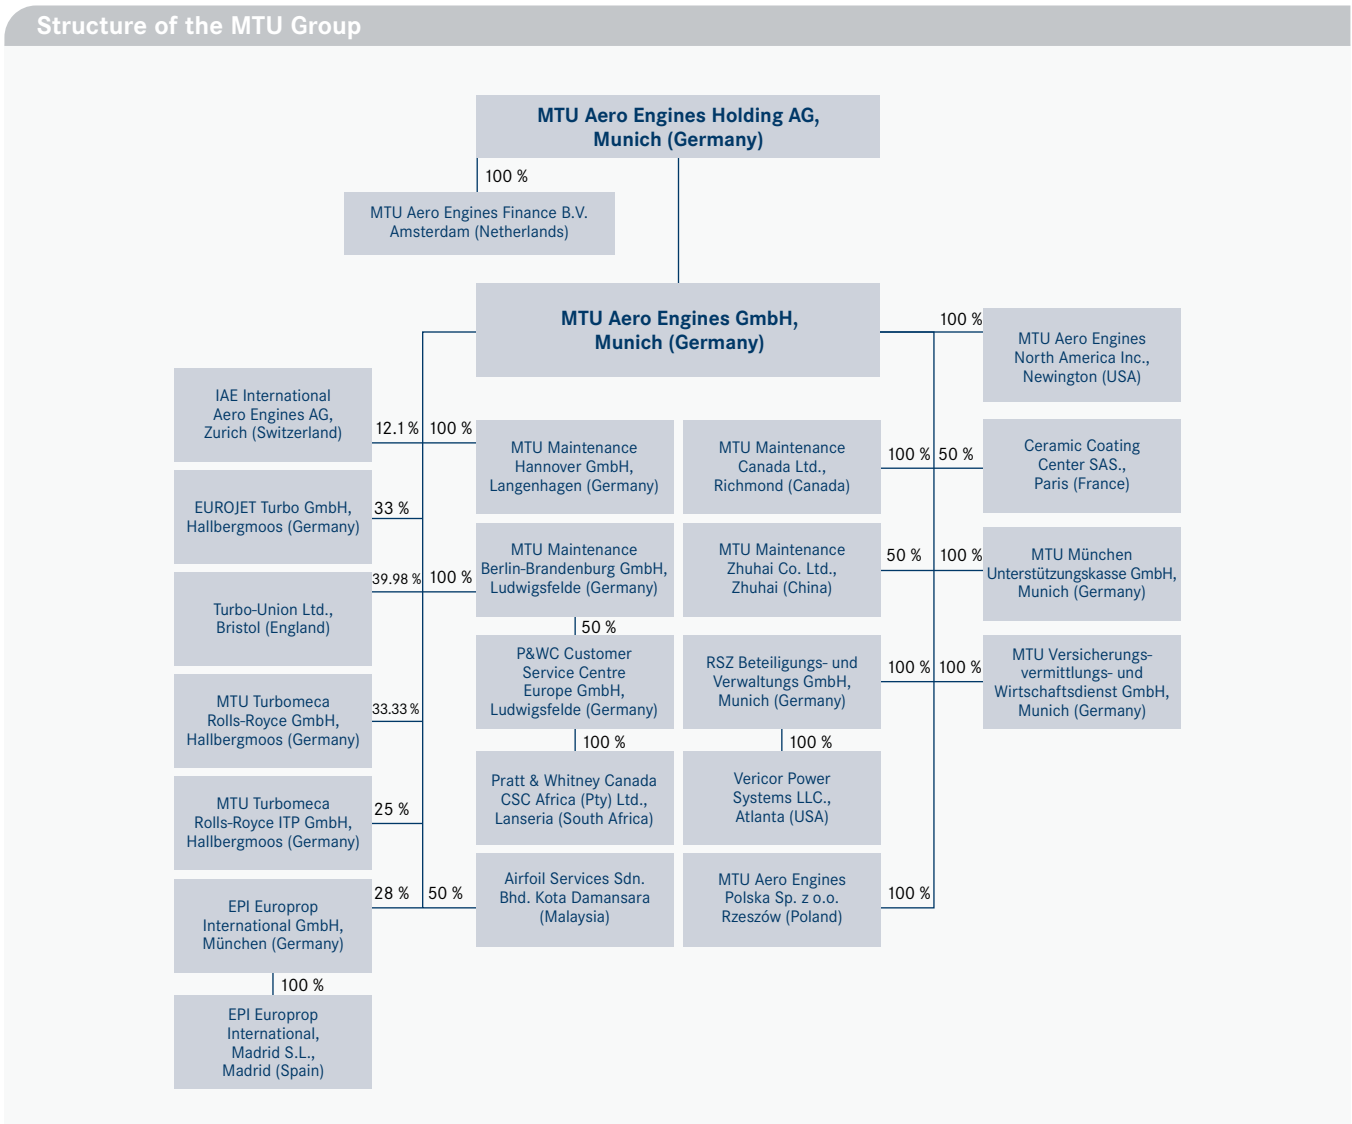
Structure of the MTU Group

MTU Aero Engines Holding AG, Munich (Germany)

100 %

MTU Aero Engines Finance B.V. Amsterdam (Netherlands)

MTU Aero Engines GmbH, Munich (Germany)

100 %

MTU Aero Engines North America Inc., Newington (USA)

IAE International Aero Engines AG, Zurich (Switzerland)

12.1 %

100 %

MTU Maintenance Hannover GmbH, Langenhagen (Germany)

MTU Maintenance Canada Ltd., Richmond (Canada)

100 %

50 %

Ceramic Coating Center SAS., Paris (France)

EUROJET Turbo GmbH, Hallbergmoos (Germany)

33 %

39.98 %

100 %

MTU Maintenance Berlin-Brandenburg GmbH, Ludwigsfelde (Germany)

MTU Maintenance Zhuhai Co. Ltd., Zhuhai (China)

50 %

100 %

MTU München Unterstützungskasse GmbH, Munich (Germany)

Turbo-Union Ltd., Bristol (England)

50 %

P&WC Customer Service Centre Europe GmbH, Ludwigsfelde (Germany)

RSZ Beteiligungs- und Verwaltungs GmbH, Munich (Germany)

100 %

100 %

MTU Versicherungs-vermittlungs- und Wirtschaftsdienst GmbH, Munich (Germany)

MTU Turbomeca Rolls-Royce GmbH, Hallbergmoos (Germany)

33.33 %

100 %

100 %

Pratt & Whitney Canada CSC Africa (Pty) Ltd., Lanseria (South Africa)

Vericor Power Systems LLC., Atlanta (USA)

MTU Turbomeca Rolls-Royce ITP GmbH, Hallbergmoos (Germany)

25 %

EPI Europrop International GmbH, München (Germany)

28 %

50 %

Airfoil Services Sdn. Bhd. Kota Damansara (Malaysia)

MTU Aero Engines Polska Sp. z o.o. Rzeszów (Poland)

100 %

100 %

EPI Europrop International, Madrid S.L., Madrid (Spain)